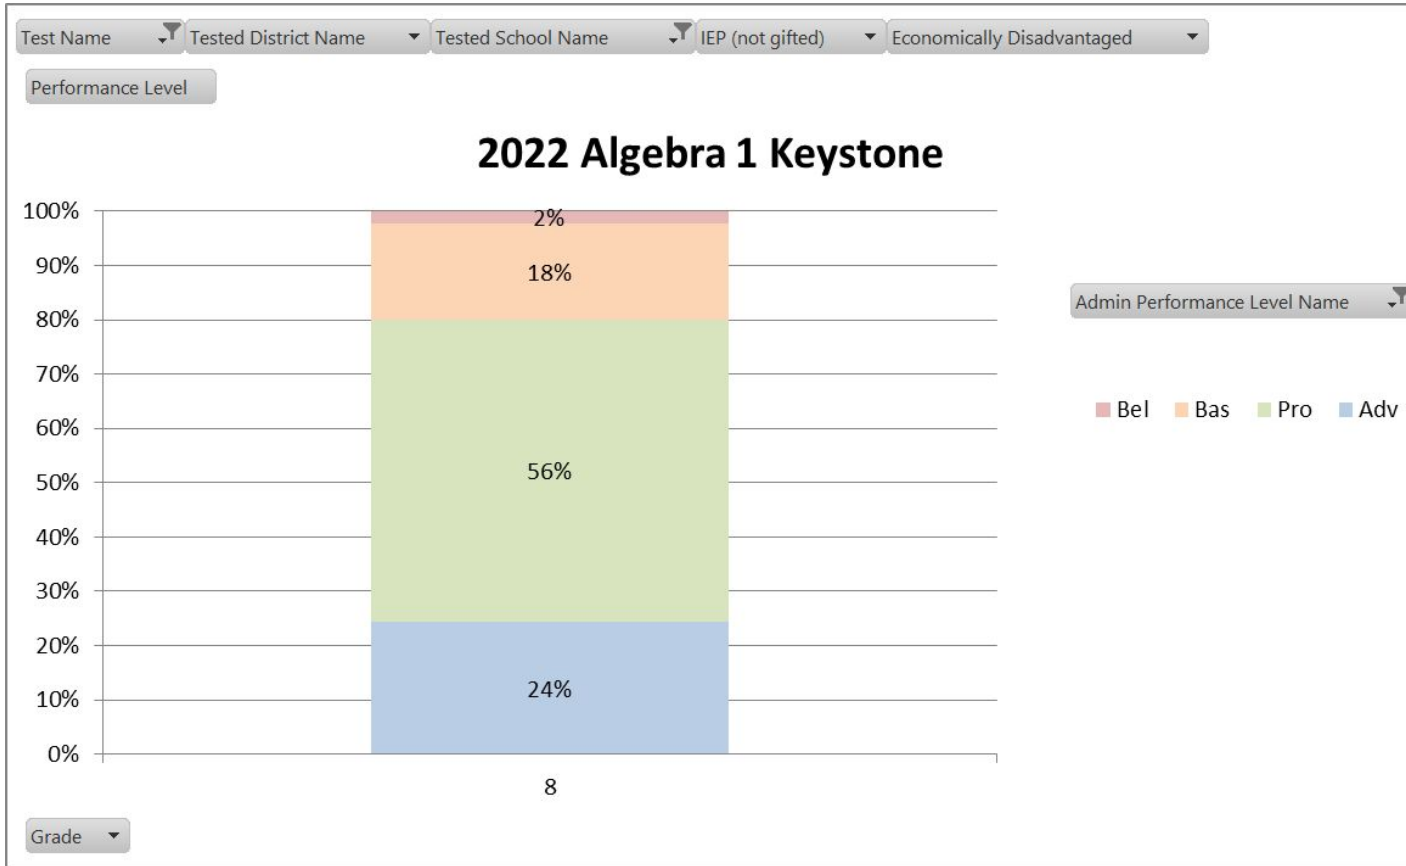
Test Name | Tested District Name | Tested School Name | IEP (not gifted) | Economically Disadvantaged

Performance Level

2022 Algebra 1 Keystone

100%
90%
80%
70%
60%
50%
40%
30%
20%
10%
0%

2%
18%
56%
24%

8

Admin Performance Level Name

Bel Bas Pro Adv

Grade